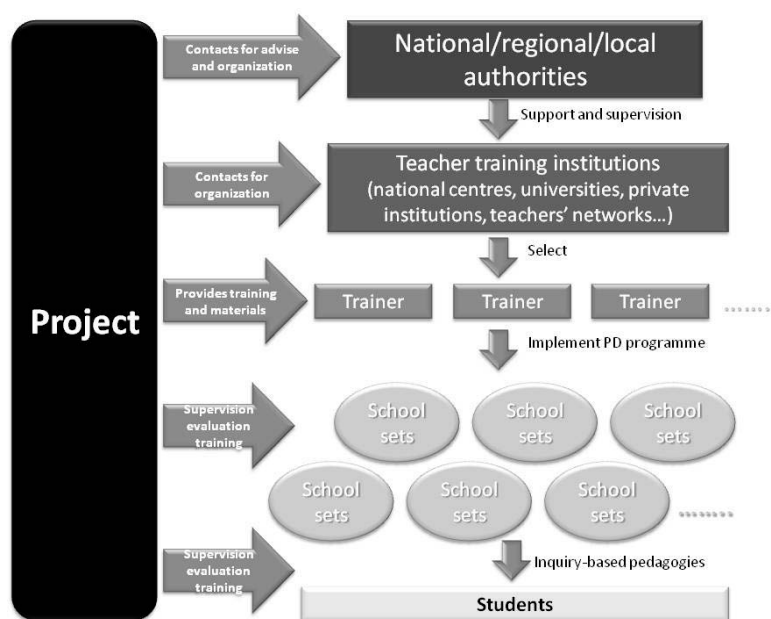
Project

Contacts for advise and organization

National/regional/local authorities

Support and supervision

Contacts for organization

Teacher training institutions (national centres, universities, private institutions, teachers' networks…)

Select

Provides training and materials

Trainer

Trainer

Trainer

Implement PD programme

Supervision evaluation training

School sets

School sets

School sets

School sets

School sets

School sets

Inquiry-based pedagogies

Supervision evaluation training

Students